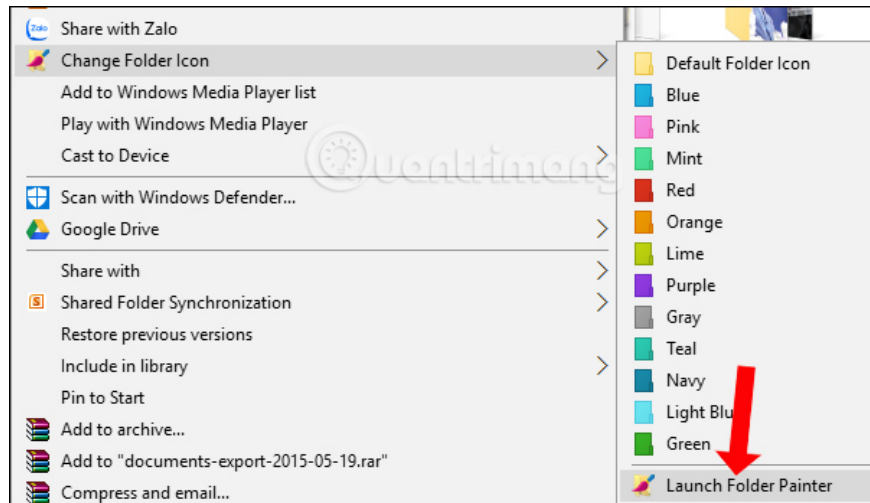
Zalo Share with Zalo
Change Folder Icon
Add to Windows Media Player list
Play with Windows Media Player
Cast to Device
Scan with Windows Defender...
Google Drive
Share with
Shared Folder Synchronization
Restore previous versions
Include in library
Pin to Start
Add to archive...
Add to "documents-export-2015-05-19.rar"
Compress and email...

Default Folder Icon
Blue
Pink
Mint
Red
Orange
Lime
Purple
Gray
Teal
Navy
Light Blu
Green
Launch Folder Painter

Quantrimang